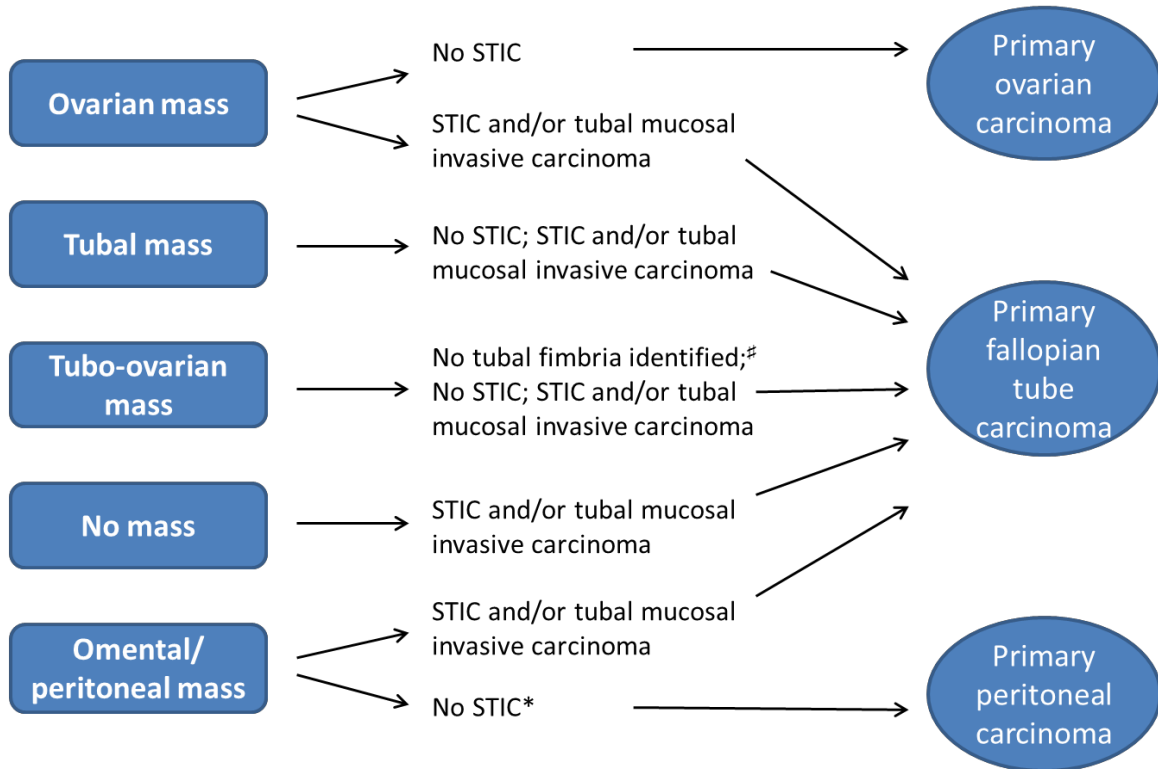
Ovarian mass

No STIC

Primary ovarian carcinoma

STIC and/or tubal mucosal invasive carcinoma

Tubal mass

No STIC; STIC and/or tubal mucosal invasive carcinoma

Primary fallopian tube carcinoma

Tubo-ovarian mass

No tubal fimbria identified;$^{\sharp}$ No STIC; STIC and/or tubal mucosal invasive carcinoma

No mass

STIC and/or tubal mucosal invasive carcinoma

Omental/ peritoneal mass

STIC and/or tubal mucosal invasive carcinoma

No STIC*

Primary peritoneal carcinoma